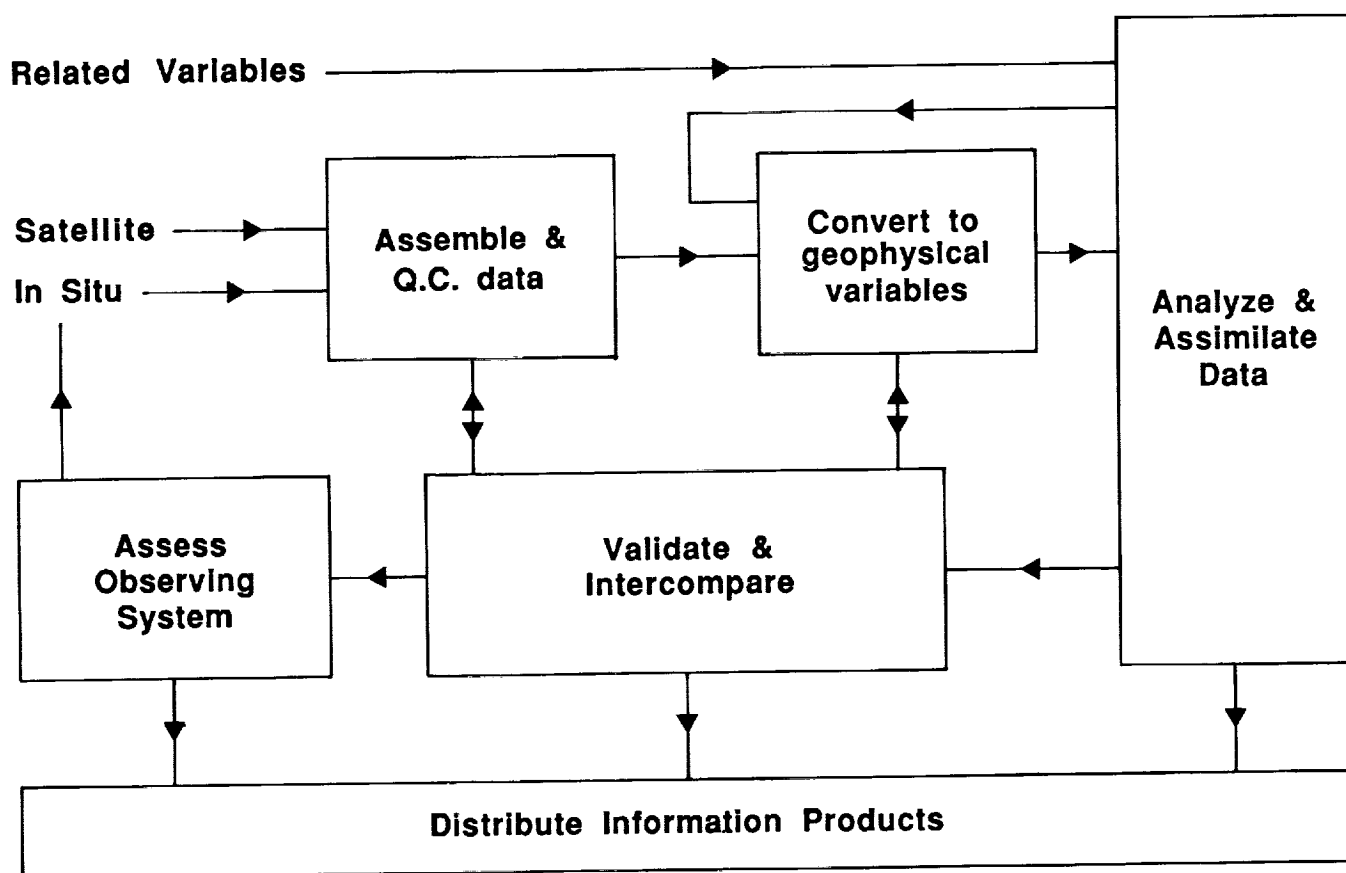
Related Variables

Satellite

In Situ

Assemble & Q.C. data

Convert to geophysical variables

Analyze & Assimilate Data

Assess Observing System

Validate & Intercompare

Distribute Information Products